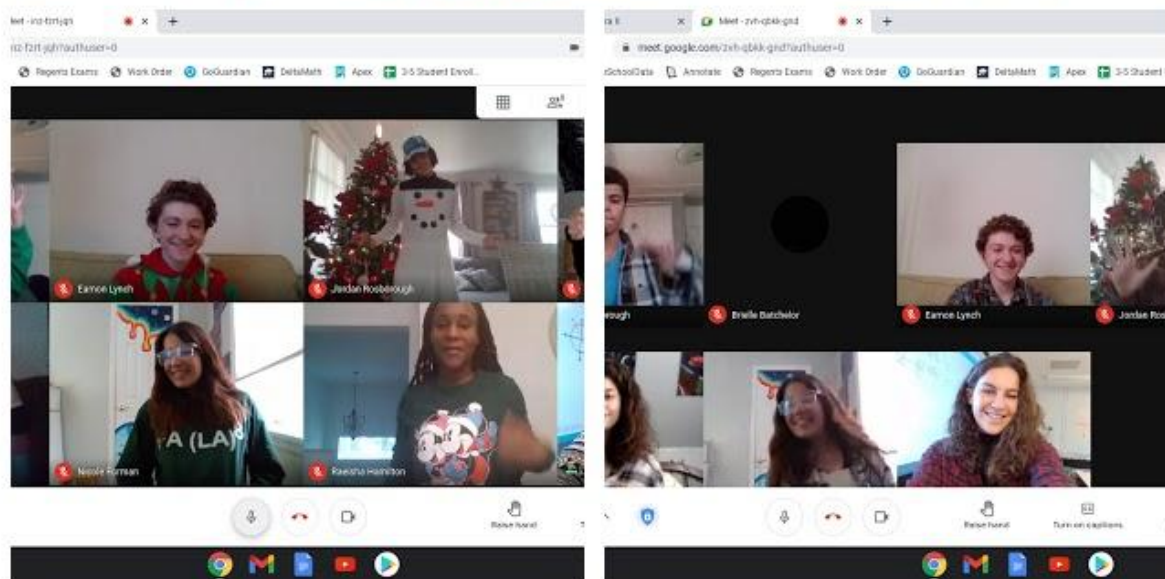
Meet - roz-fzrt-ygh
roz-fzrt-ygh?authuser=0
Regents Exams Work Order GoGuardian DeltaMath Apex 3-5 Student Enroll...
Eamon Lynch
Jordan Rosborough
Nicole Forman
Raeisha Hamilton
A (LA)
Raise hand

Meet - zvh-qbkk-gnd
meet.google.com/zvh-qbkk-gnd?authuser=0
SchoolData Annotate Regents Exams Work Order GoGuardian DeltaMath Apex 3-5 Student
rough
Brielle Batchelor
Eamon Lynch
Jordan Ros
Raise hand
Turn on captions